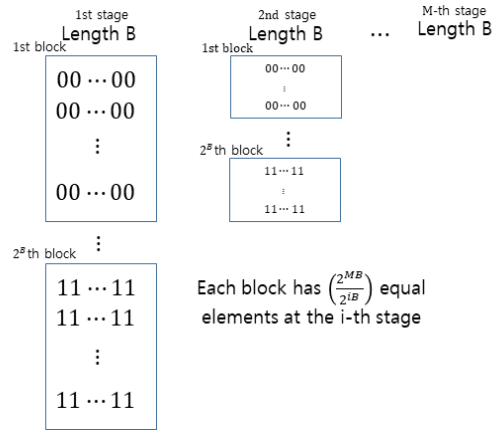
1st stage
Length B

2nd stage
Length B

…

M-th stage
Length B

1st block
$00\cdots00$
$00\cdots00$
$\vdots$
$00\cdots00$

1st block
$00\cdots00$
$\vdots$
$00\cdots00$

$\vdots$

$2^B$th block
$11\cdots11$
$\vdots$
$11\cdots11$

$\vdots$

$2^B$th block
$11\cdots11$
$11\cdots11$
$\vdots$
$11\cdots11$

Each block has $\left(\frac{2^{MB}}{2^{iB}}\right)$ equal elements at the i-th stage